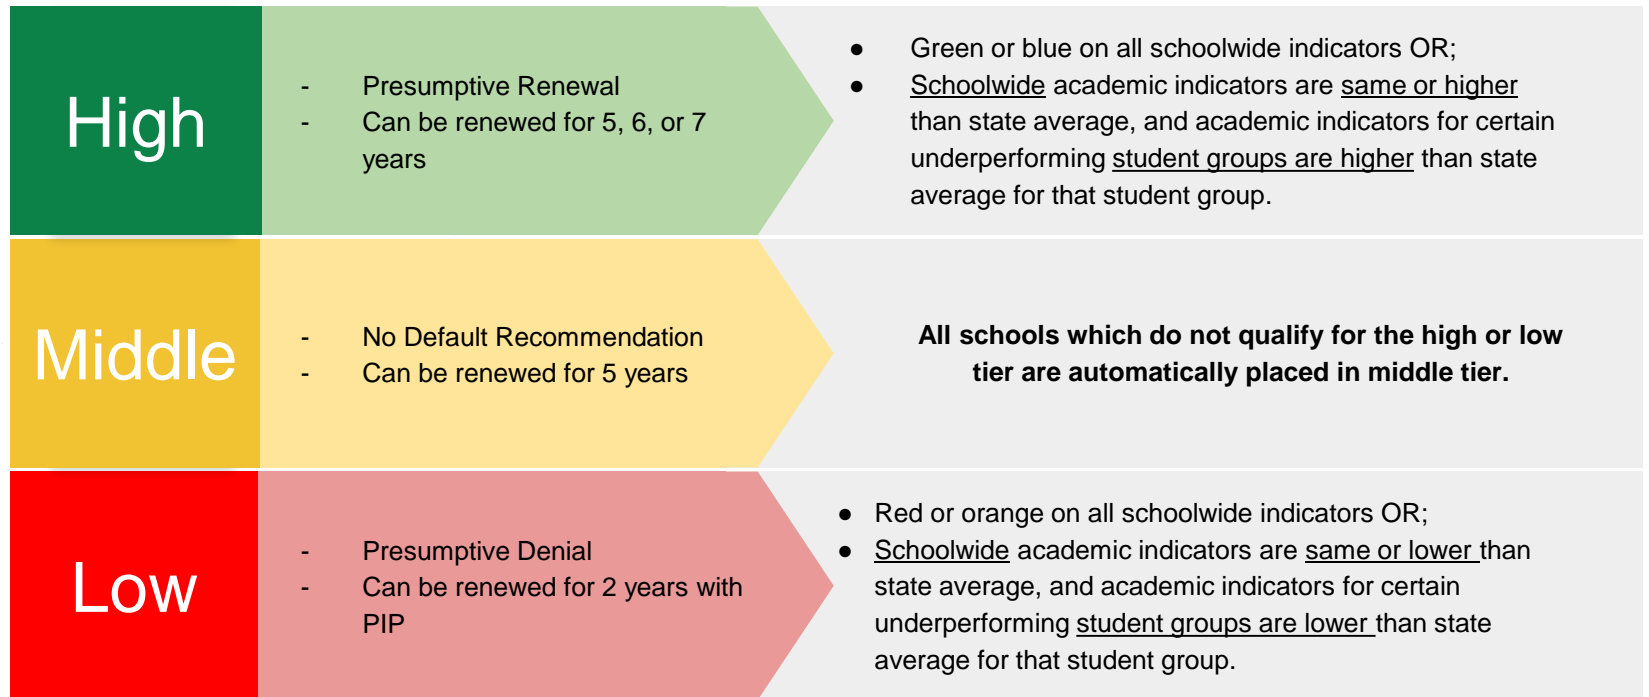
High

- Presumptive Renewal
- Can be renewed for 5, 6, or 7 years

● Green or blue on all schoolwide indicators OR;
● Schoolwide academic indicators are same or higher than state average, and academic indicators for certain underperforming student groups are higher than state average for that student group.

Middle

- No Default Recommendation
- Can be renewed for 5 years

**All schools which do not qualify for the high or low tier are automatically placed in middle tier.**

Low

- Presumptive Denial
- Can be renewed for 2 years with PIP

● Red or orange on all schoolwide indicators OR;
● Schoolwide academic indicators are same or lower than state average, and academic indicators for certain underperforming student groups are lower than state average for that student group.